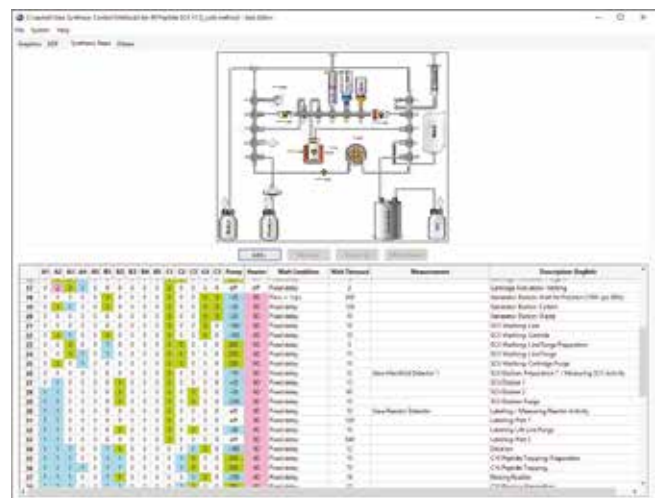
File System Help

Graphics SOP Synthesis Steps Values

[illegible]

| | A1 | A2 | A3 | A4 | B1 | B2 | B3 | B4 | B5 | C1 | C2 | C3 | C4 | C5 | Pump | Reactor | Wait Condition | Wait Timeout | Measurement | Description English |
|---|---|---|---|---|---|---|---|---|---|---|---|---|---|---|---|---|---|---|---|---|
| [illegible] | | | | | | | | | | | | | | | | | Fixed delay | | | Cartridge Activation Washing |
| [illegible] | | | | | | | | | | | | | | | | | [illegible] | | | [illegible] |
| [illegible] | | | | | | | | | | | | | | | | | Fixed delay | | | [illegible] |
| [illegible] | | | | | | | | | | | | | | | | | Fixed delay | | | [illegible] |
| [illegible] | | | | | | | | | | | | | | | | | Fixed delay | | | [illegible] |
| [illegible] | | | | | | | | | | | | | | | | | Fixed delay | | | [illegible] |
| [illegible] | | | | | | | | | | | | | | | | | Fixed delay | | | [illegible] |
| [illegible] | | | | | | | | | | | | | | | | | Fixed delay | | | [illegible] |
| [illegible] | | | | | | | | | | | | | | | | | Fixed delay | | | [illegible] |
| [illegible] | | | | | | | | | | | | | | | | | Fixed delay | | | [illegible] |
| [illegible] | | | | | | | | | | | | | | | | | Fixed delay | | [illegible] | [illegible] |
| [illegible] | | | | | | | | | | | | | | | | | Fixed delay | | | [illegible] |
| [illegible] | | | | | | | | | | | | | | | | | Fixed delay | | | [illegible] |
| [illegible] | | | | | | | | | | | | | | | | | Fixed delay | | | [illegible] |
| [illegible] | | | | | | | | | | | | | | | | | Fixed delay | | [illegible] | Labeling / Measuring Reactor Activity |
| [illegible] | | | | | | | | | | | | | | | | | Fixed delay | | | Labeling Part 1 |
| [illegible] | | | | | | | | | | | | | | | | | Fixed delay | | | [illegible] |
| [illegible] | | | | | | | | | | | | | | | | | Fixed delay | | | Labeling Part 2 |
| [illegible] | | | | | | | | | | | | | | | | | Fixed delay | | | Dilution |
| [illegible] | | | | | | | | | | | | | | | | | Fixed delay | | | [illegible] |
| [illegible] | | | | | | | | | | | | | | | | | Fixed delay | | | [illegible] |
| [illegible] | | | | | | | | | | | | | | | | | Fixed delay | | | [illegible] |